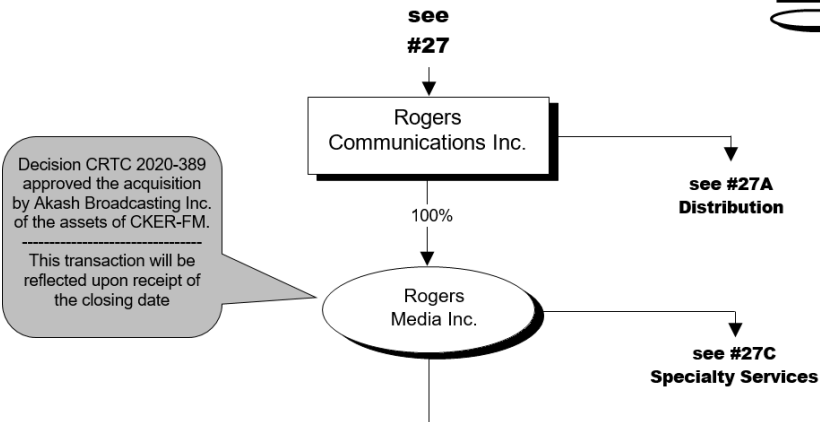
see
#27

Rogers Communications Inc.

Decision CRTC 2020-389 approved the acquisition by Akash Broadcasting Inc. of the assets of CKER-FM.
--------------------------------
This transaction will be reflected upon receipt of the closing date

see #27A
Distribution

100%

Rogers Media Inc.

see #27C
Specialty Services